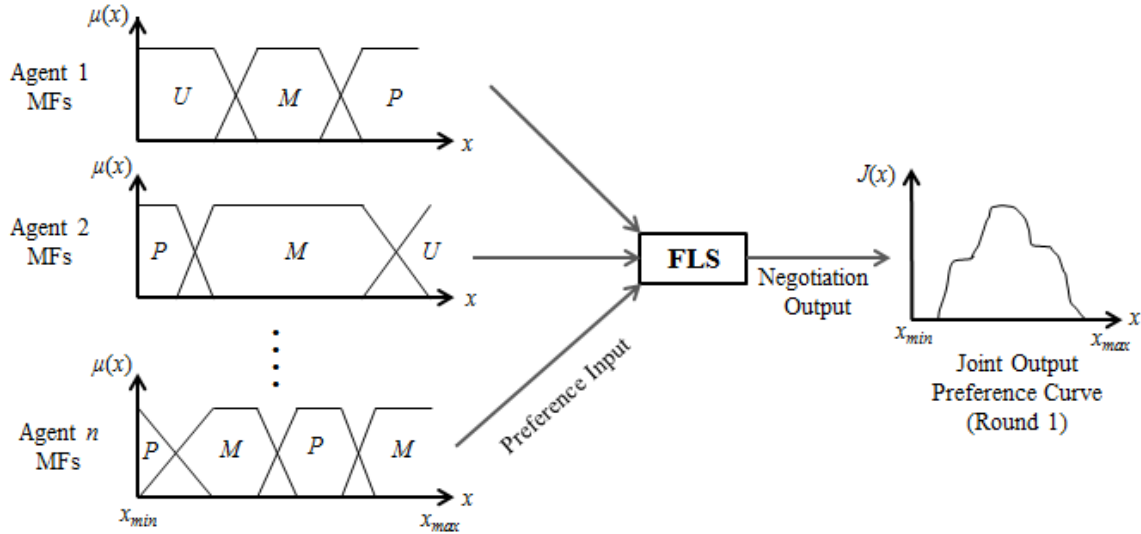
Agent 1 MFs

$\mu(x)$

$U$ $M$ $P$

$x$

Agent 2 MFs

$\mu(x)$

$P$ $M$ $U$

$x$

Agent $n$ MFs

$\mu(x)$

$P$ $M$ $P$ $M$

$x$

$x_{min}$ $x_{max}$

Preference Input

FLS

Negotiation Output

$J(x)$

$x$

$x_{min}$ $x_{max}$

Joint Output Preference Curve (Round 1)